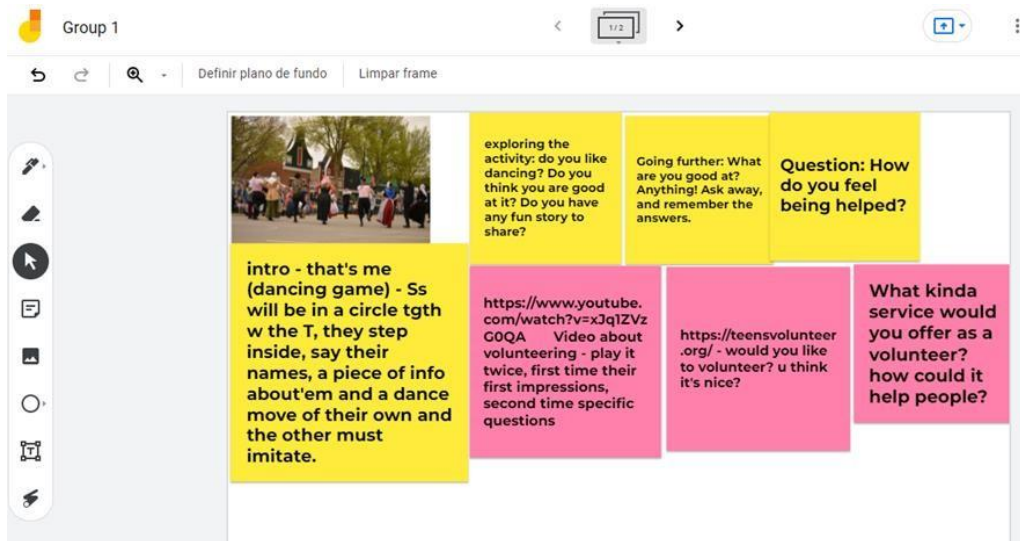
Group 1

1/2

Definir plano de fundo

Limpar frame

exploring the activity: do you like dancing? Do you think you are good at it? Do you have any fun story to share?

Going further: What are you good at? Anything! Ask away, and remember the answers.

Question: How do you feel being helped?

intro - that's me (dancing game) - Ss will be in a circle tgth w the T, they step inside, say their names, a piece of info about'em and a dance move of their own and the other must imitate.

https://www.youtube.com/watch?v=xJq1ZVzG0QA Video about volunteering - play it twice, first time their first impressions, second time specific questions

https://teensvolunteer.org/ - would you like to volunteer? u think it's nice?

What kinda service would you offer as a volunteer? how could it help people?